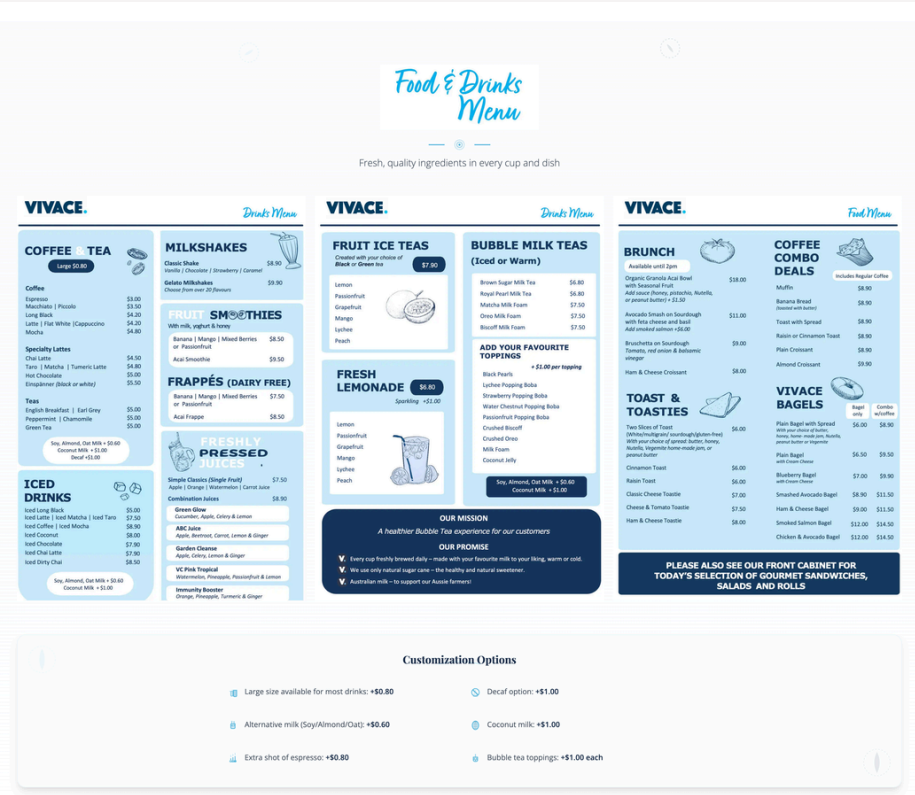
Food & Drinks Menu

Fresh, quality ingredients in every cup and dish

VIVACE. Drinks Menu

COFFEE & TEA
Large $0.80

Coffee
Espresso $3.00
Macchiato | Piccolo $3.50
Long Black $4.00
Latte | Flat White | Cappuccino $4.20
Mocha $4.80

Specialty Lattes
Chai Latte $4.50
Taro | Matcha | Tumeric Latte $4.80
Hot Chocolate $5.00
Einspänner (black or white) $5.50

Teas
English Breakfast | Earl Grey $5.00
Peppermint | Chamomile $5.00
Green Tea $5.00

Soy, Almond, Oat Milk + $0.60
Coconut Milk + $1.00
Decaf +$1.00

ICED DRINKS
Iced Long Black $5.00
Iced Latte | Iced Matcha | Iced Taro $7.50
Iced Coffee | Iced Mocha $8.50
Iced Coconut $8.00
Iced Chocolate $7.90
Iced Chai Latte $7.50
Iced Dirty Chai $8.00

Soy, Almond, Oat Milk + $0.60
Coconut Milk + $1.00

MILKSHAKES
Classic Shake $8.90
Vanilla | Chocolate | Strawberry | Caramel
Gelato Milkshakes $9.90
Choose from over 20 flavours

FRUIT SMOOTHIES
With milk, yoghurt & honey
Banana | Mango | Mixed Berries or Passionfruit $8.50
Acai Smoothie $9.50

FRAPPÉS (DAIRY FREE)
Banana | Mango | Mixed Berries or Passionfruit $7.50
Acai Frappe $8.50

FRESHLY PRESSED JUICES
Simple Classics (Single Fruit) $7.50
Apple | Orange | Watermelon | Carrot Juice
Combination Juices $8.90
Green Glow
Cucumber, Apple, Celery & Lemon
ABC Juice
Apple, Beetroot, Carrot, Lemon & Ginger
Garden Cleanse
Apple, Celery, Lemon & Ginger
VC Pink Tropical
Watermelon, Pineapple, Passionfruit & Lemon
Immunity Booster
Orange, Pineapple, Turmeric & Ginger

VIVACE. Drinks Menu

FRUIT ICE TEAS
Created with your choice of Black or Green tea $7.90
Lemon
Passionfruit
Grapefruit
Mango
Lychee
Peach

FRESH LEMONADE $6.80
Sparkling +$1.00
Lemon
Passionfruit
Grapefruit
Mango
Lychee
Peach

BUBBLE MILK TEAS (Iced or Warm)
Brown Sugar Milk Tea $6.80
Royal Pearl Milk Tea $6.80
Matcha Milk Foam $7.50
Oreo Milk Foam $7.50
Biscoff Milk Foam $7.50

ADD YOUR FAVOURITE TOPPINGS
+ $1.00 per topping
Black Pearls
Lychee Popping Boba
Strawberry Popping Boba
Water Chestnut Popping Boba
Passionfruit Popping Boba
Crushed Biscoff
Crushed Oreo
Milk Foam
Coconut Jelly

Soy, Almond, Oat Milk + $0.60
Coconut Milk + $1.00

OUR MISSION
A healthier Bubble Tea experience for our customers
OUR PROMISE
Every cup freshly brewed daily – made with your favourite milk to your liking, warm or cold.
We use only natural sugar cane – the healthy and natural sweetener.
Australian milk – to support our Aussie farmers!

VIVACE. Food Menu

BRUNCH
Available until 2pm
Organic Granola Acai Bowl with Seasonal Fruit $18.00
Add sauce (honey, pistachio, Nutella, or peanut butter) + $1.50
Avocado Smash on Sourdough with feta cheese and basil $11.00
Add smoked salmon +$6.00
Bruschetta on Sourdough $9.00
Tomato, red onion & balsamic vinegar
Ham & Cheese Croissant $8.00

TOAST & TOASTIES
Two Slices of Toast $6.00
(White/multigrain/ sourdough/gluten-free)
With your choice of spread: butter, honey, Nutella, Vegemite home-made jam, or peanut butter
Cinnamon Toast $6.00
Raisin Toast $6.00
Classic Cheese Toastie $7.00
Cheese & Tomato Toastie $7.50
Ham & Cheese Toastie $8.00

COFFEE COMBO DEALS
Includes Regular Coffee
Muffin $8.90
Banana Bread (toasted with butter) $8.90
Toast with Spread $8.90
Raisin or Cinnamon Toast $8.90
Plain Croissant $8.90
Almond Croissant $9.90

VIVACE BAGELS
Bagel only | Combo w/coffee
Plain Bagel with Spread $6.00 $8.90
With your choice of butter, honey, home-made jam, Nutella, peanut butter or Vegemite
Plain Bagel with Cream Cheese $6.50 $9.50
Blueberry Bagel with Cream Cheese $7.00 $9.90
Smashed Avocado Bagel $8.90 $11.50
Ham & Cheese Bagel $9.00 $11.50
Smoked Salmon Bagel $12.00 $14.50
Chicken & Avocado Bagel $12.00 $14.50

PLEASE ALSO SEE OUR FRONT CABINET FOR TODAY'S SELECTION OF GOURMET SANDWICHES, SALADS AND ROLLS

Customization Options
Large size available for most drinks: +$0.80
Decaf option: +$1.00
Alternative milk (Soy/Almond/Oat): +$0.60
Coconut milk: +$1.00
Extra shot of espresso: +$0.80
Bubble tea toppings: +$1.00 each